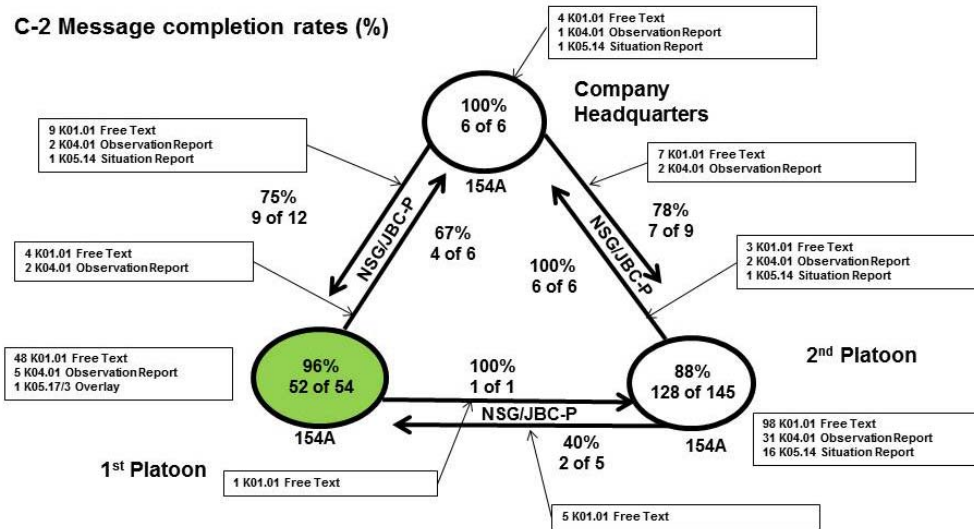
C-2 Message completion rates (%)

4 K01.01 Free Text
1 K04.01 Observation Report
1 K05.14 Situation Report

100%
6 of 6

Company Headquarters

154A

9 K01.01 Free Text
2 K04.01 Observation Report
1 K05.14 Situation Report

7 K01.01 Free Text
2 K04.01 Observation Report

75%
9 of 12

NSG/JBC-P

67%
4 of 6

NSG/JBC-P

78%
7 of 9

4 K01.01 Free Text
2 K04.01 Observation Report

100%
6 of 6

3 K01.01 Free Text
2 K04.01 Observation Report
1 K05.14 Situation Report

48 K01.01 Free Text
5 K04.01 Observation Report
1 K05.17/3 Overlay

96%
52 of 54

100%
1 of 1

88%
128 of 145

2nd Platoon

NSG/JBC-P

154A

154A

98 K01.01 Free Text
31 K04.01 Observation Report
16 K05.14 Situation Report

40%
2 of 5

1st Platoon

1 K01.01 Free Text

5 K01.01 Free Text